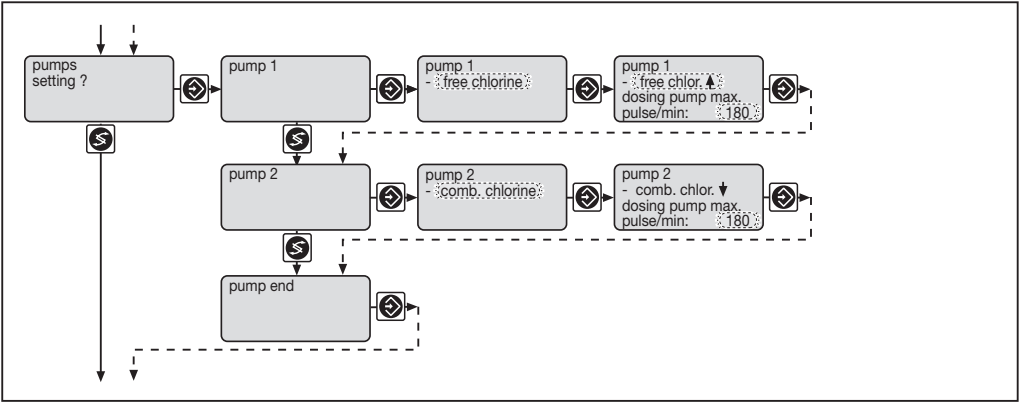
pumps
setting ?

pump 1

pump 1
- free chlorine

pump 1
- free chlor. ↑
dosing pump max.
pulse/min: 180

pump 2

pump 2
- comb. chlorine

pump 2
- comb. chlor. ↓
dosing pump max.
pulse/min: 180

pump end